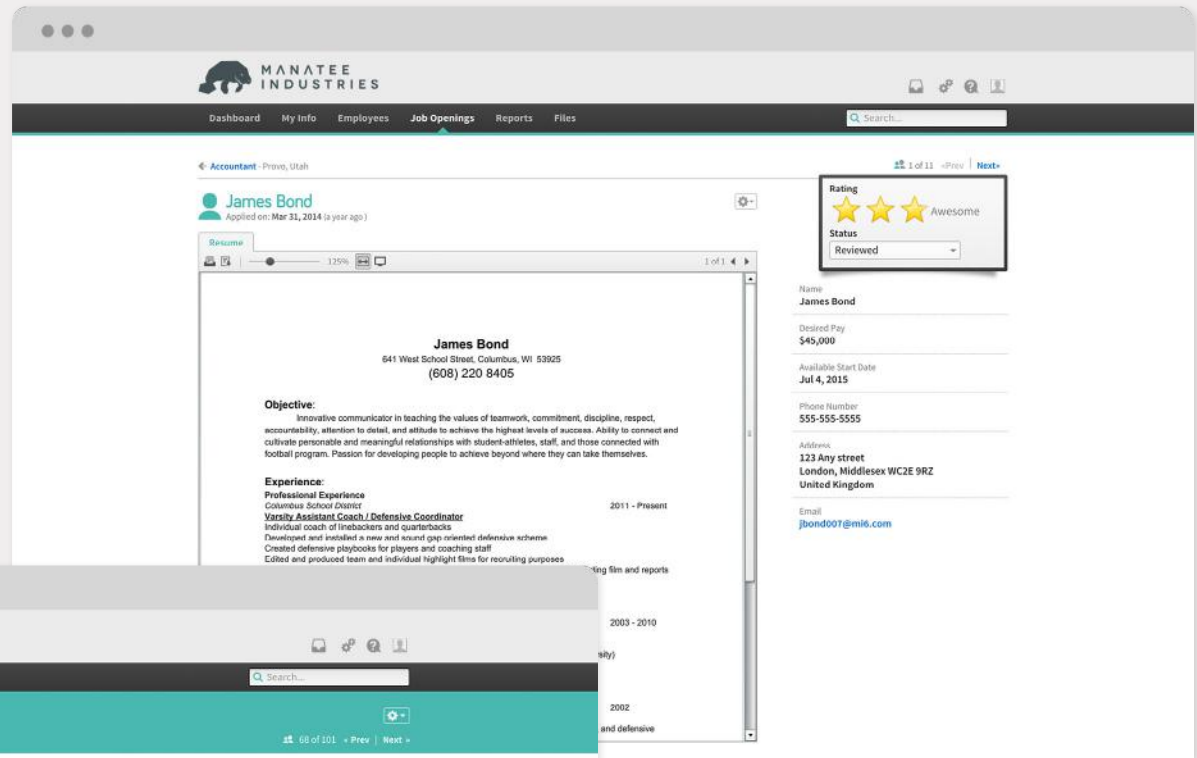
MANATEE INDUSTRIES

Dashboard My Info Employees Job Openings Reports Files

Search...

Accountant - Provo, Utah

1 of 11 «Prev | Next»

James Bond
Applied on: Mar 31, 2014 (a year ago)

Rating
Awesome
Status
Reviewed

Resume

125%

1 of 1

James Bond
641 West School Street, Columbus, WI 53925
(608) 220 8405

Objective:
Innovative communicator in teaching the values of teamwork, commitment, discipline, respect, accountability, attention to detail, and attitude to achieve the highest levels of success. Ability to connect and cultivate personable and meaningful relationships with student-athletes, staff, and those connected with football program. Passion for developing people to achieve beyond where they can take themselves.

Experience:
Professional Experience
Columbus School District 2011 - Present
Varsity Assistant Coach / Defensive Coordinator
Individual coach of linebackers and quarterbacks
Developed and installed a new and sound gap oriented defensive scheme
Created defensive playbooks for players and coaching staff
Edited and produced team and individual highlight films for recruiting purposes
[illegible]ting film and reports

2003 - 2010

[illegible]sity)

2002

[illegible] and defensive

Name
James Bond

Desired Pay
$45,000

Available Start Date
Jul 4, 2015

Phone Number
555-555-5555

Address
123 Any street
London, Middlesex WC2E 9RZ
United Kingdom

Email
jbond007@mi6.com

Search...

68 of 101 « Prev | Next »